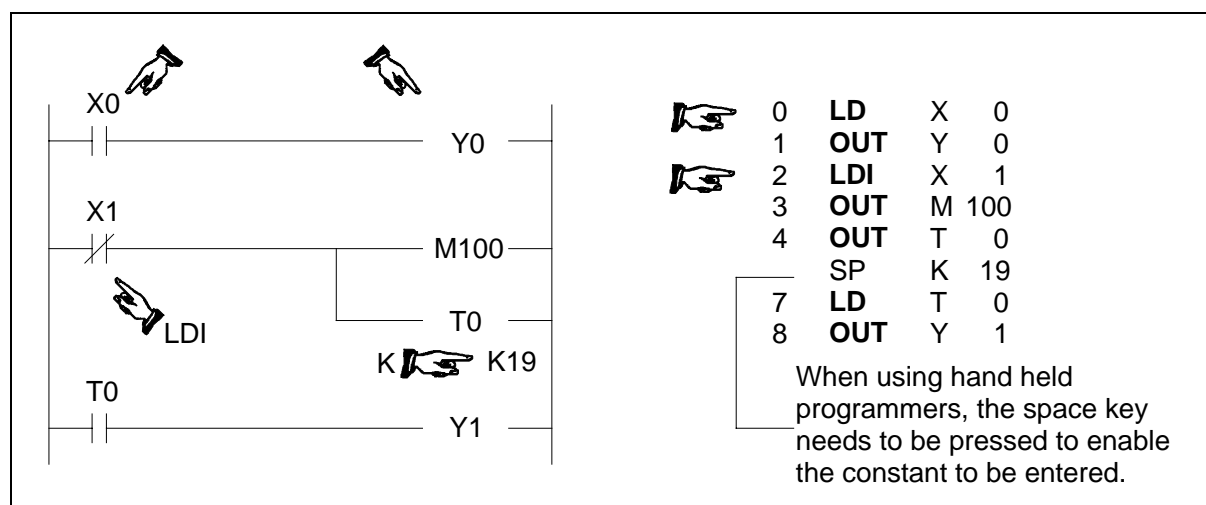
X0

Y0

X1

M100

LDI

T0

K K19

T0

Y1

| | | | |
|---|---|---|---|
| 0 | **LD** | X | 0 |
| 1 | **OUT** | Y | 0 |
| 2 | **LDI** | X | 1 |
| 3 | **OUT** | M | 100 |
| 4 | **OUT** | T | 0 |
| | SP | K | 19 |
| 7 | **LD** | T | 0 |
| 8 | **OUT** | Y | 1 |

When using hand held programmers, the space key needs to be pressed to enable the constant to be entered.